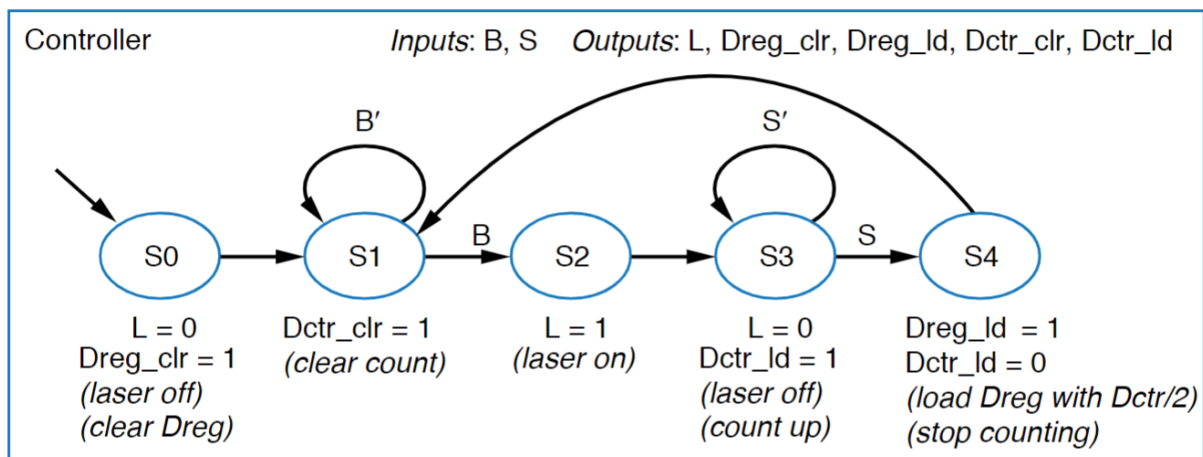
Controller

*Inputs*: B, S   *Outputs*: L, Dreg_clr, Dreg_ld, Dctr_clr, Dctr_ld

B′

S′

S0

S1

B

S2

S3

S

S4

L = 0
Dreg_clr = 1
*(laser off)*
*(clear Dreg)*

Dctr_clr = 1
*(clear count)*

L = 1
*(laser on)*

L = 0
Dctr_ld = 1
*(laser off)*
*(count up)*

Dreg_ld = 1
Dctr_ld = 0
*(load Dreg with Dctr/2)*
*(stop counting)*